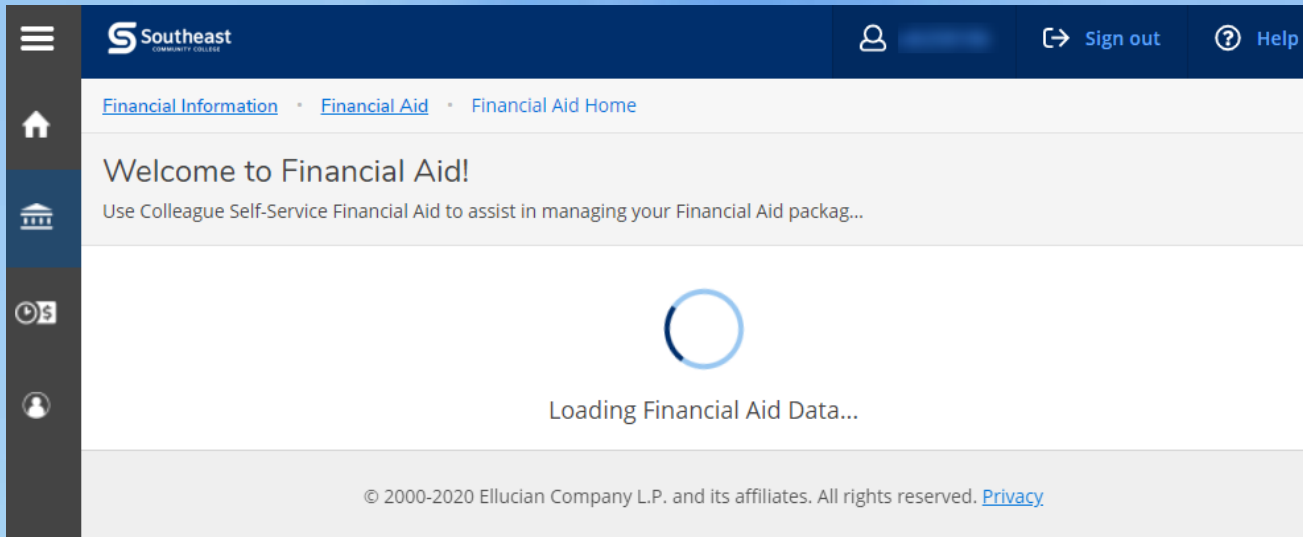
Southeast
COMMUNITY COLLEGE

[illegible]

Sign out

Help

Financial Information • Financial Aid • Financial Aid Home

Welcome to Financial Aid!

Use Colleague Self-Service Financial Aid to assist in managing your Financial Aid packag...

Loading Financial Aid Data...

© 2000-2020 Ellucian Company L.P. and its affiliates. All rights reserved. Privacy